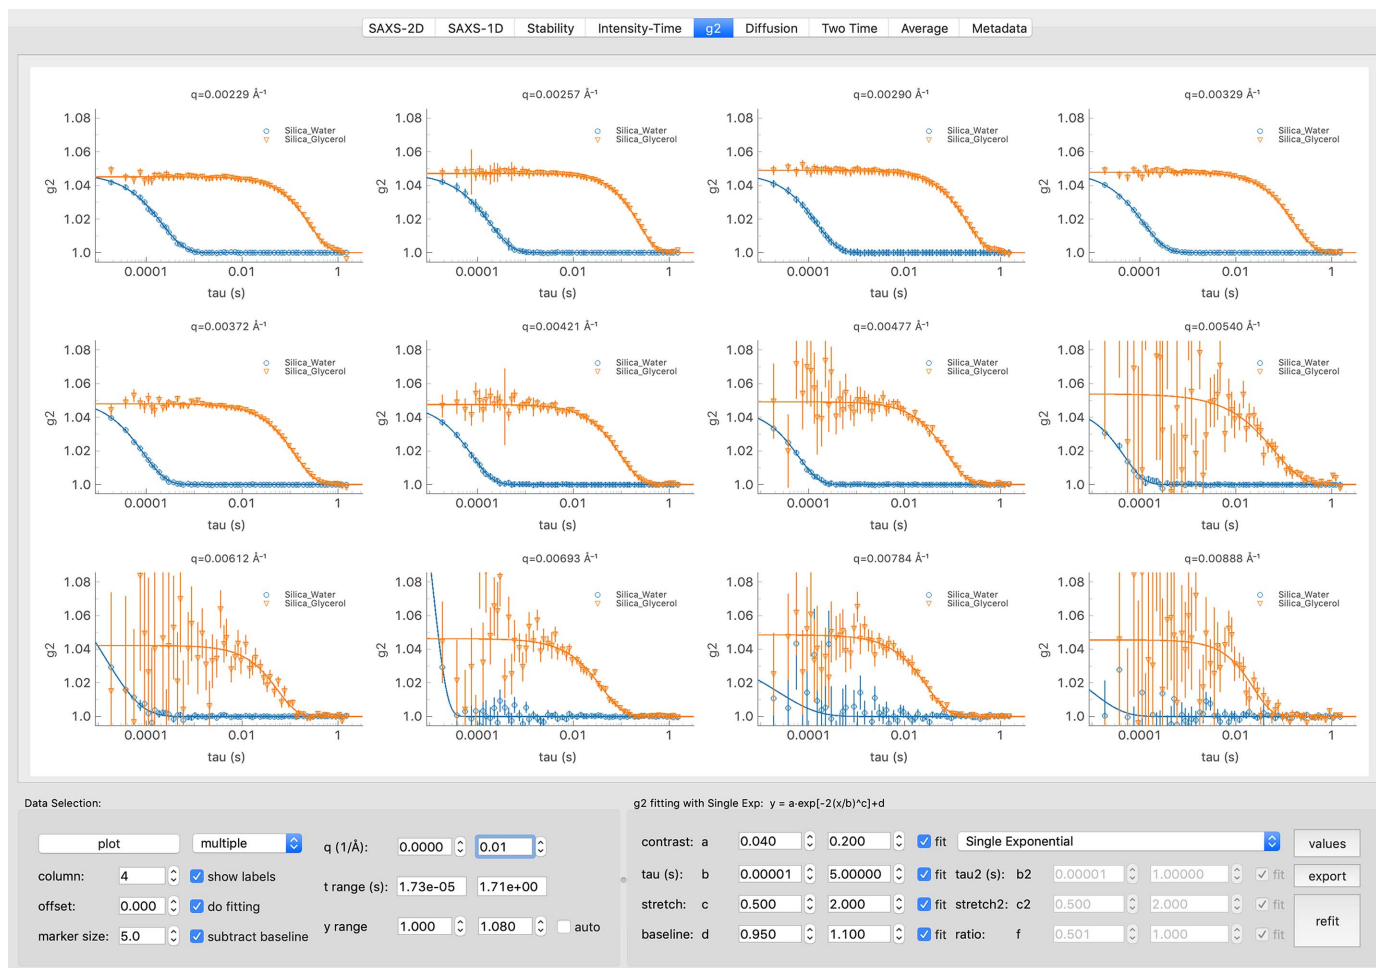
SAXS-2D | SAXS-1D | Stability | Intensity-Time | g2 | Diffusion | Two Time | Average | Metadata

q=0.00229 Å⁻¹
1.08
1.06
1.04
1.02
1.0
g2
Silica_Water
Silica_Glycerol
0.0001
0.01
1
tau (s)

q=0.00257 Å⁻¹
1.08
1.06
1.04
1.02
1.0
g2
Silica_Water
Silica_Glycerol
0.0001
0.01
1
tau (s)

q=0.00290 Å⁻¹
1.08
1.06
1.04
1.02
1.0
g2
Silica_Water
Silica_Glycerol
0.0001
0.01
1
tau (s)

q=0.00329 Å⁻¹
1.08
1.06
1.04
1.02
1.0
g2
Silica_Water
Silica_Glycerol
0.0001
0.01
1
tau (s)

q=0.00372 Å⁻¹
1.08
1.06
1.04
1.02
1.0
g2
Silica_Water
Silica_Glycerol
0.0001
0.01
1
tau (s)

q=0.00421 Å⁻¹
1.08
1.06
1.04
1.02
1.0
g2
Silica_Water
Silica_Glycerol
0.0001
0.01
1
tau (s)

q=0.00477 Å⁻¹
1.08
1.06
1.04
1.02
1.0
g2
Silica_Water
Silica_Glycerol
0.0001
0.01
1
tau (s)

q=0.00540 Å⁻¹
1.08
1.06
1.04
1.02
1.0
g2
Silica_Water
Silica_Glycerol
0.0001
0.01
1
tau (s)

q=0.00612 Å⁻¹
1.08
1.06
1.04
1.02
1.0
g2
Silica_Water
Silica_Glycerol
0.0001
0.01
1
tau (s)

q=0.00693 Å⁻¹
1.08
1.06
1.04
1.02
1.0
g2
Silica_Water
Silica_Glycerol
0.0001
0.01
1
tau (s)

q=0.00784 Å⁻¹
1.08
1.06
1.04
1.02
1.0
g2
Silica_Water
Silica_Glycerol
0.0001
0.01
1
tau (s)

q=0.00888 Å⁻¹
1.08
1.06
1.04
1.02
1.0
g2
Silica_Water
Silica_Glycerol
0.0001
0.01
1
tau (s)

Data Selection:
plot | multiple
q (1/Å): 0.0000 | 0.01
column: 4 | show labels
t range (s): 1.73e-05 | 1.71e+00
offset: 0.000 | do fitting
marker size: 5.0 | subtract baseline
y range 1.000 | 1.080 | auto

g2 fitting with Single Exp: y = a·exp[-2(x/b)^c]+d
contrast: a 0.040 0.200 fit Single Exponential values
tau (s): b 0.00001 5.00000 fit tau2 (s): b2 0.00001 1.00000 fit export
stretch: c 0.500 2.000 fit stretch2: c2 0.500 2.000 fit refit
baseline: d 0.950 1.100 fit ratio: f 0.501 1.000 fit